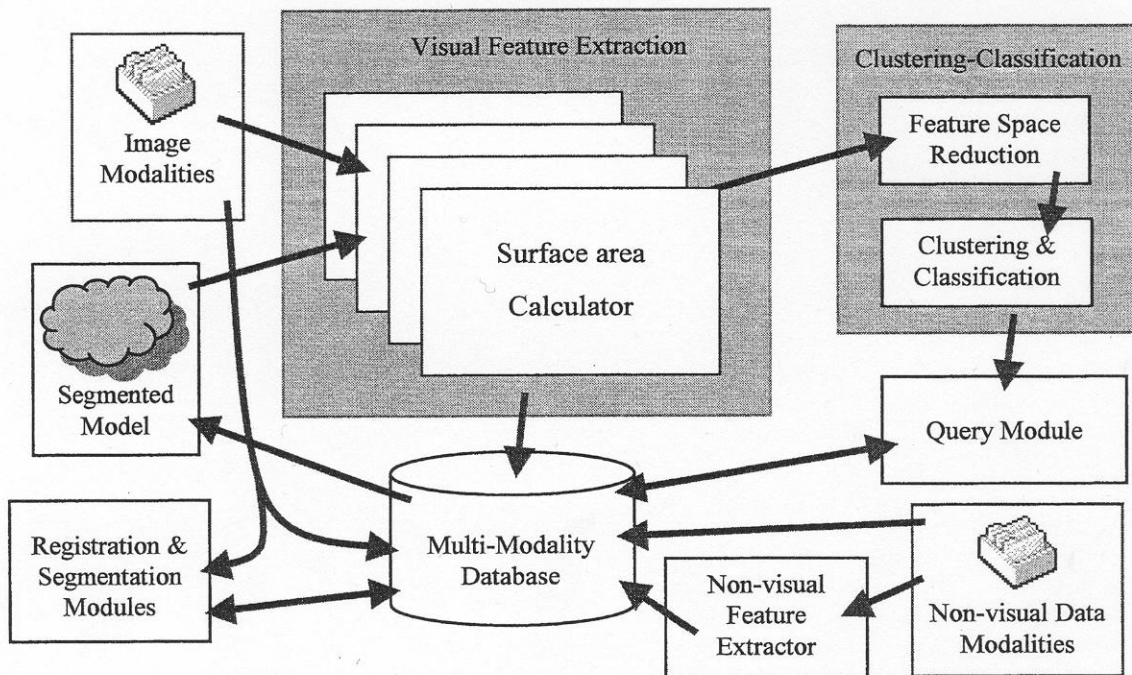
Image Modalities

Visual Feature Extraction

Surface area Calculator

Clustering-Classification

Feature Space Reduction

Clustering & Classification

Segmented Model

Query Module

Registration & Segmentation Modules

Multi-Modality Database

Non-visual Feature Extractor

Non-visual Data Modalities